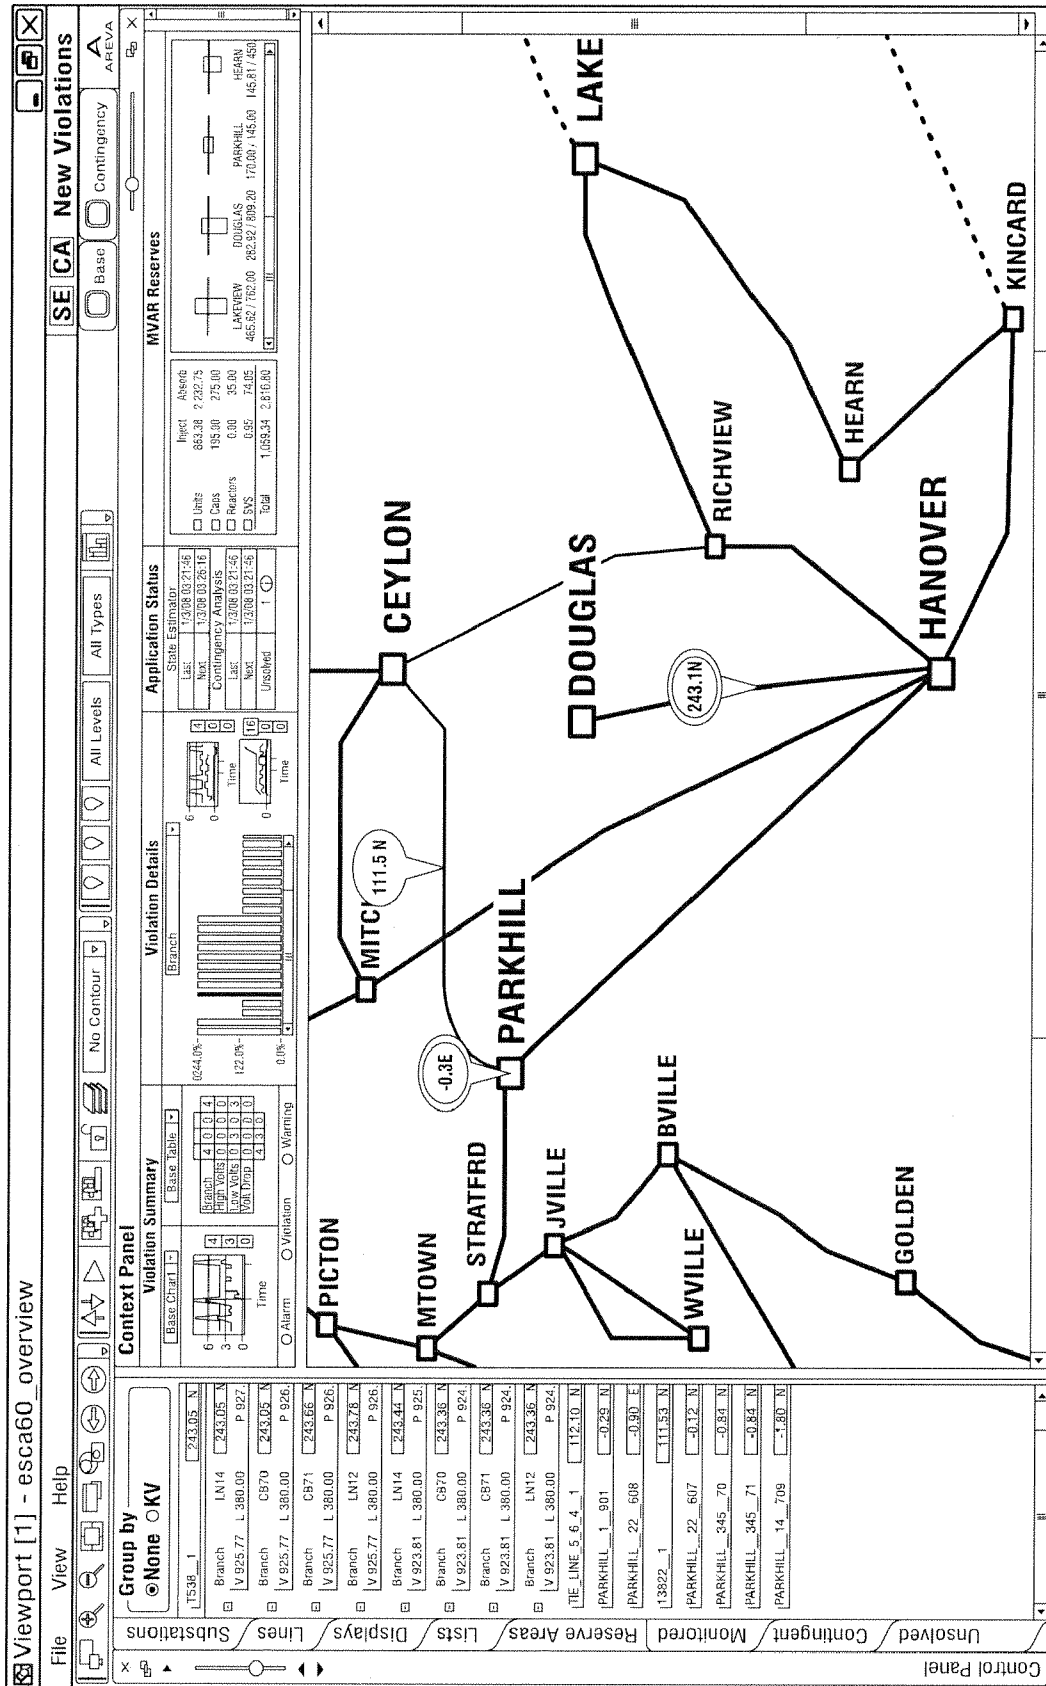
Viewport [1] - esca60_overview

File View Help

SE CA New Violations

Base Contingency

AREVA

No Contour

All Levels All Types

Control Panel

Substations Lines Displays Lists Reserve Areas Monitored Contingent Unsolved

Group by
None KV

T538_1 243.05 N
Branch LN14 243.05 N
V 925.77 L 380.00 P 927.
Branch CB70 243.05 N
V 925.77 L 380.00 P 926.
Branch CB71 243.66 N
V 925.77 L 380.00 P 926.
Branch LN12 243.78 N
V 925.77 L 380.00 P 926.
Branch LN14 243.44 N
V 923.81 L 380.00 P 925.
Branch CB70 243.36 N
V 923.81 L 380.00 P 924.
Branch CB71 243.36 N
V 923.81 L 380.00 P 924.
Branch LN12 243.36 N
V 923.81 L 380.00 P 924.
TIE_LINE_5_6_4_1 112.10 N
PARKHILL_1_901 -0.29 N
PARKHILL_22_608 -0.90 E
13822_1 111.53 N
PARKHILL_22_607 -0.12 N
PARKHILL_345_70 -0.84 N
PARKHILL_345_71 -0.84 N
PARKHILL_14_709 -1.80 N

Context Panel

Violation Summary
Base Chart Base Table
6 3 0
4 3 0
Time
| Branch | 4 | 0 | 0 | 4 |
|---|---|---|---|---|
| High Volts | 0 | 0 | 0 | 0 |
| Low Volts | 0 | 3 | 0 | 3 |
| Volt Drop | 0 | 0 | 0 | 0 |
| | 4 | 3 | 0 | |
Alarm Violation Warning

Violation Details
Branch
244.0%
122.0%
0.0%
6 0
4 0 0
Time
0
16 0 0
Time

Application Status
State Estimator
Last 1/3/08 03:21:46
Next 1/3/08 03:26:16
Contingency Analysis
Last 1/3/08 03:21:46
Next 1/3/08 03:21:56
Unsolved 1

| | Inject | Absorb |
|---|---|---|
| Units | 863.38 | 2,232.75 |
| Caps | 195.90 | 275.00 |
| Reactors | 0.00 | 35.00 |
| SVS | 0.95 | 74.05 |
| Total | 1,059.34 | 2,616.80 |

MVAR Reserves
LAKEVIEW 465.62 / 762.00
DOUGLAS 282.92 / 809.20
PARKHILL 170.00 / 145.00
HEARN 145.81 / 450

PICTON
MTOWN
STRATFRD
JVILLE
WVILLE
BVILLE
GOLDEN
PARKHILL
-0.3E
MITC
111.5 N
CEYLON
DOUGLAS
243.1N
HANOVER
RICHVIEW
HEARN
KINCARD
LAKE